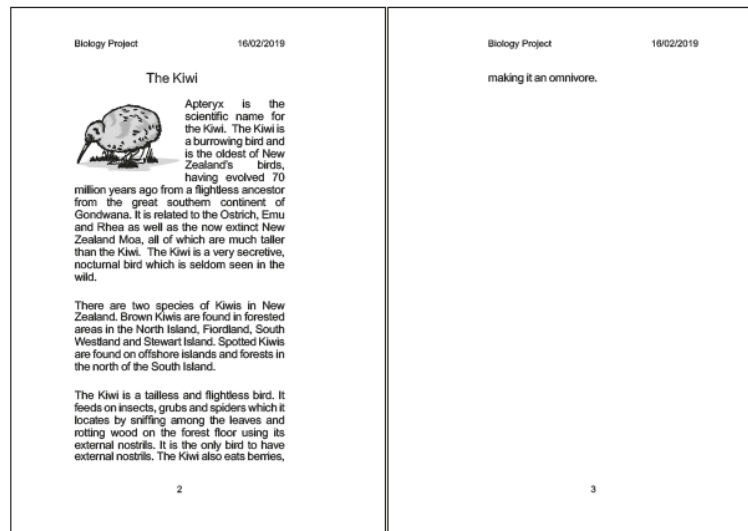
Biology Project 16/02/2019

The Kiwi

Apteryx is the scientific name for the Kiwi. The Kiwi is a burrowing bird and is the oldest of New Zealand's birds, having evolved 70 million years ago from a flightless ancestor from the great southern continent of Gondwana. It is related to the Ostrich, Emu and Rhea as well as the now extinct New Zealand Moa, all of which are much taller than the Kiwi. The Kiwi is a very secretive, nocturnal bird which is seldom seen in the wild.

There are two species of Kiwis in New Zealand. Brown Kiwis are found in forested areas in the North Island, Fiordland, South Westland and Stewart Island. Spotted Kiwis are found on offshore islands and forests in the north of the South Island.

The Kiwi is a tailless and flightless bird. It feeds on insects, grubs and spiders which it locates by sniffing among the leaves and rotting wood on the forest floor using its external nostrils. It is the only bird to have external nostrils. The Kiwi also eats berries,

2

Biology Project 16/02/2019

making it an omnivore.

3